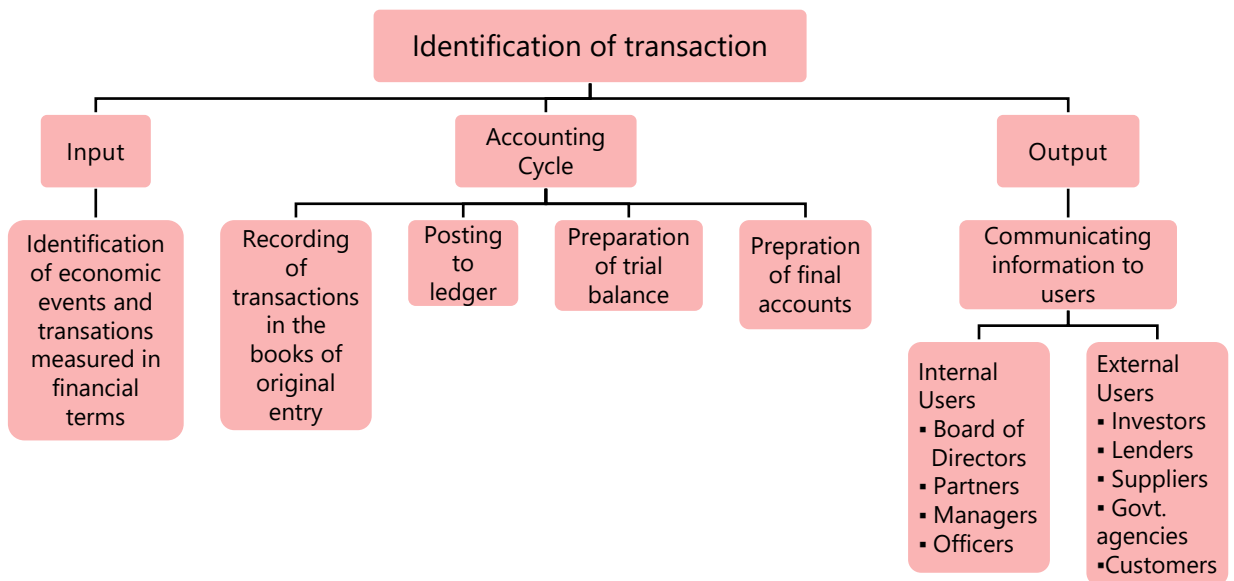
Identification of transaction

Input

Identification of economic events and transations measured in financial terms

Accounting Cycle

Recording of transactions in the books of original entry

Posting to ledger

Preparation of trial balance

Prepration of final accounts

Output

Communicating information to users

Internal Users
▪ Board of Directors
▪ Partners
▪ Managers
▪ Officers

External Users
▪ Investors
▪ Lenders
▪ Suppliers
▪ Govt. agencies
▪Customers